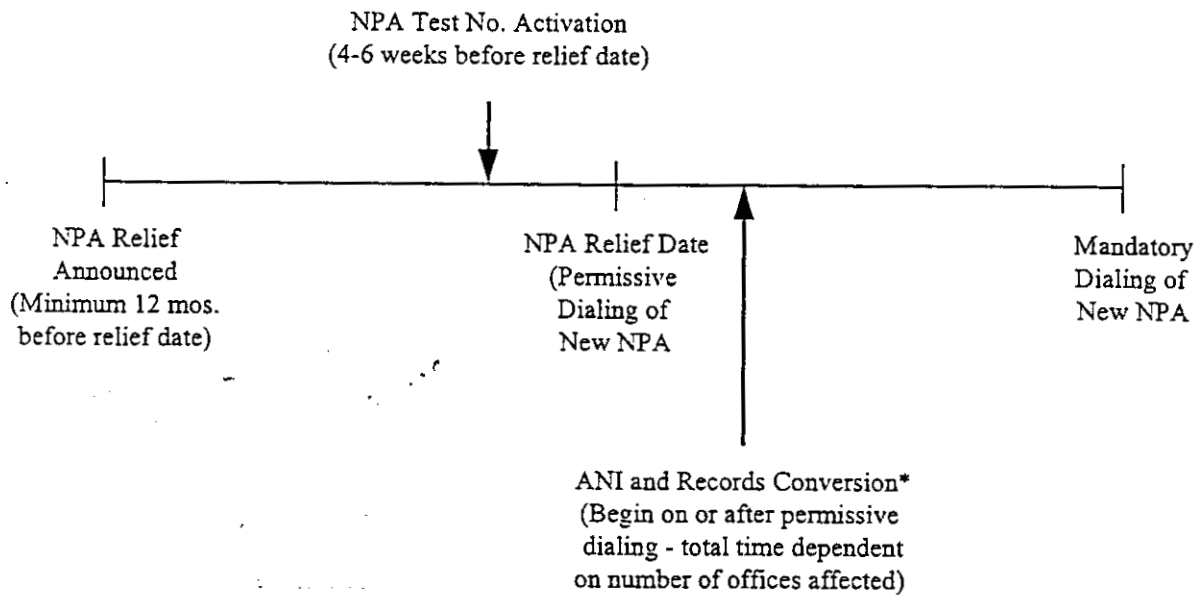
NPA Test No. Activation
(4-6 weeks before relief date)

NPA Relief Announced (Minimum 12 mos. before relief date)

NPA Relief Date (Permissive Dialing of New NPA

Mandatory Dialing of New NPA

ANI and Records Conversion* (Begin on or after permissive dialing - total time dependent on number of offices affected)